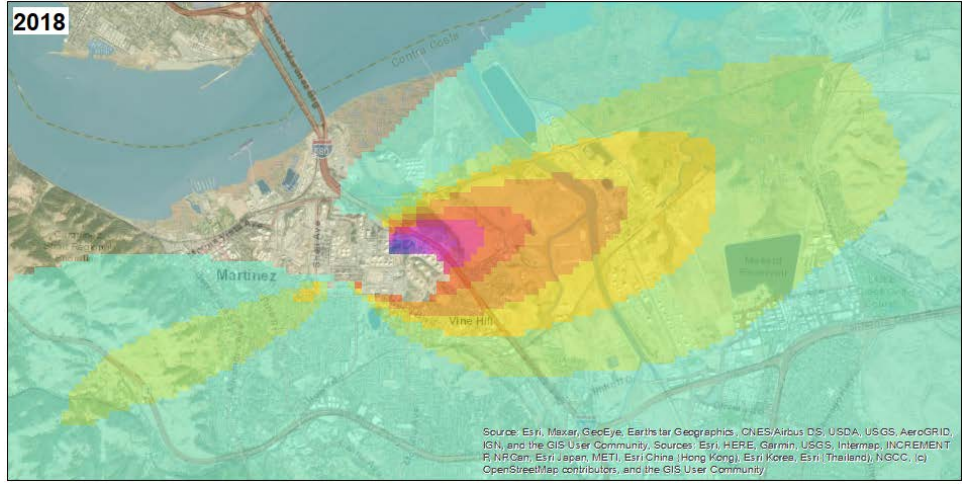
2018

Contra Costa

680

Martinez

Vine Hill

Source: Esri, Maxar, GeoEye, Earthstar Geographics, CNES/Airbus DS, USDA, USGS, AeroGRID, IGN, and the GIS User Community, Sources: Esri, HERE, Garmin, USGS, Intermap, INCREMENT P, NRCan, Esri Japan, METI, Esri China (Hong Kong), Esri Korea, Esri (Thailand), NGCC, (c) OpenStreetMap contributors, and the GIS User Community